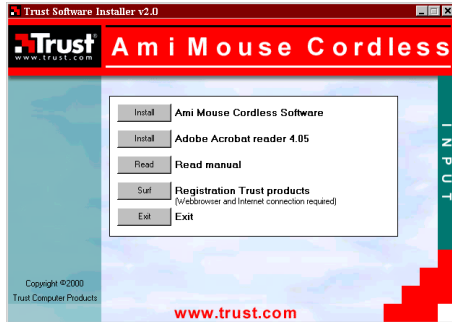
Trust Software Installer v2.0

Trust
www.trust.com

Ami Mouse Cordless

Install Ami Mouse Cordless Software

Install Adobe Acrobat reader 4.05

Read Read manual

Surf Registration Trust products
(Webbrowser and Internet connection required)

Exit Exit

INPUT

Copyright ©2000
Trust Computer Products

www.trust.com